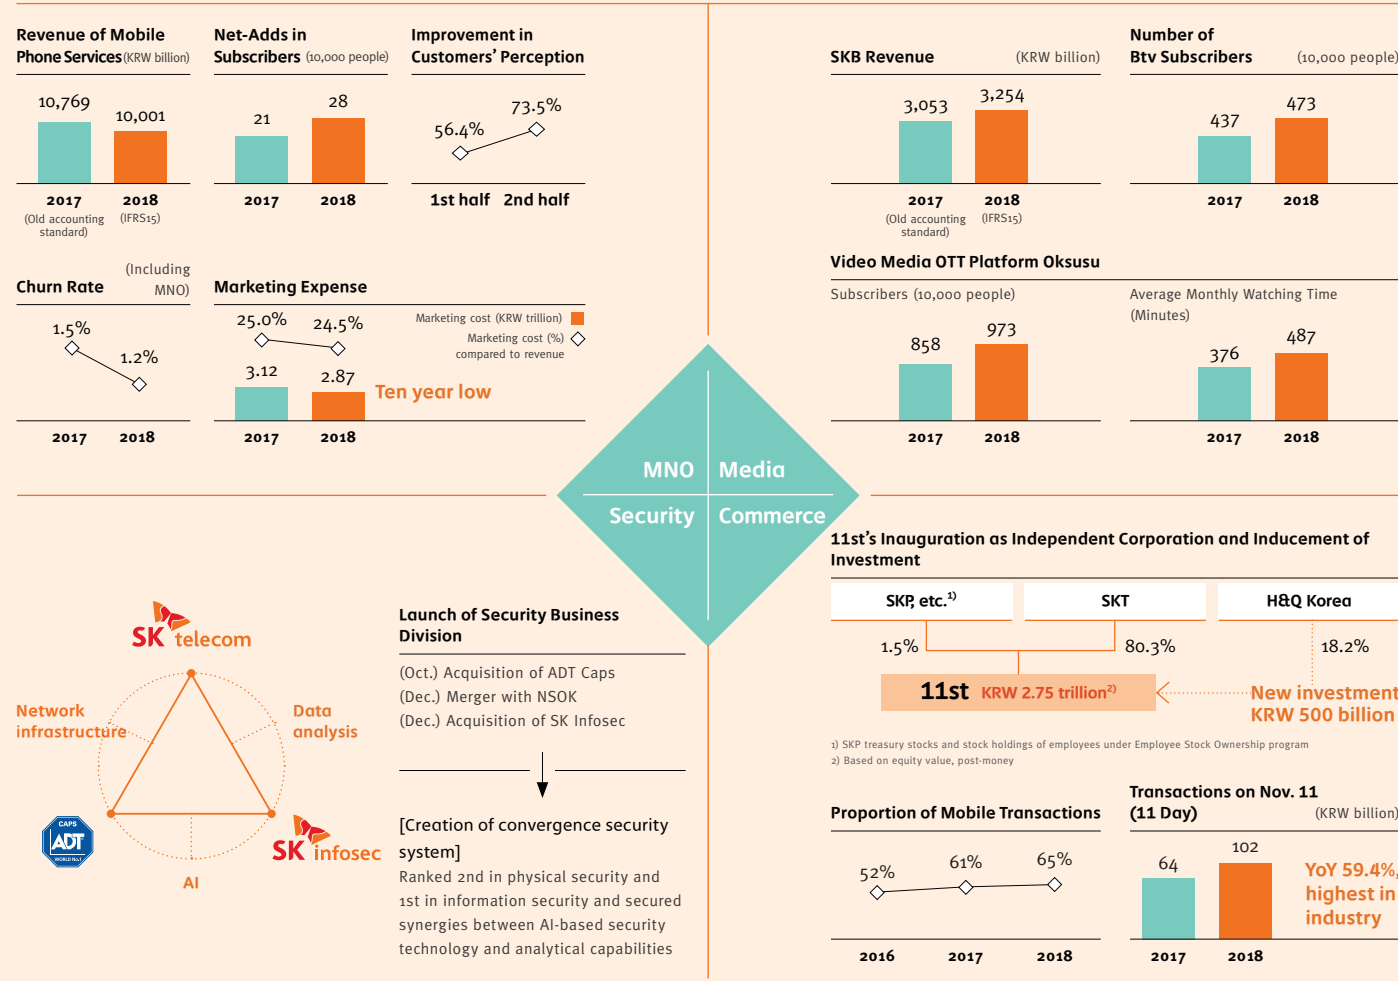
Revenue of Mobile Phone Services (KRW billion)

10,769
10,001
2017 (Old accounting standard)
2018 (IFRS15)

Net-Adds in Subscribers (10,000 people)

21
28
2017
2018

Improvement in Customers' Perception

56.4%
73.5%
1st half
2nd half

Churn Rate (Including MNO)

1.5%
1.2%
2017
2018

Marketing Expense

Marketing cost (KRW trillion)
Marketing cost (%) compared to revenue

25.0%
24.5%
3.12
2.87
Ten year low
2017
2018

SKB Revenue (KRW billion)

3,053
3,254
2017 (Old accounting standard)
2018 (IFRS15)

Number of Btv Subscribers (10,000 people)

437
473
2017
2018

Video Media OTT Platform Oksusu

Subscribers (10,000 people)

858
973
2017
2018

Average Monthly Watching Time (Minutes)

376
487
2017
2018

MNO
Media
Security
Commerce

SK telecom

Network infrastructure
Data analysis
AI
CAPS ADT WORLD No.1
SK infosec

Launch of Security Business Division

(Oct.) Acquisition of ADT Caps
(Dec.) Merger with NSOK
(Dec.) Acquisition of SK Infosec

[Creation of convergence security system]
Ranked 2nd in physical security and 1st in information security and secured synergies between AI-based security technology and analytical capabilities

11st's Inauguration as Independent Corporation and Inducement of Investment

| SKP, etc.$^{1)}$ | SKT | H&Q Korea |
|---|---|---|
| 1.5% | 80.3% | 18.2% |

11st KRW 2.75 trillion$^{2)}$
New investment KRW 500 billion

1) SKP treasury stocks and stock holdings of employees under Employee Stock Ownership program
2) Based on equity value, post-money

Proportion of Mobile Transactions

52%
61%
65%
2016
2017
2018

Transactions on Nov. 11 (11 Day) (KRW billion)

64
102
2017
2018
YoY 59.4%, highest in industry